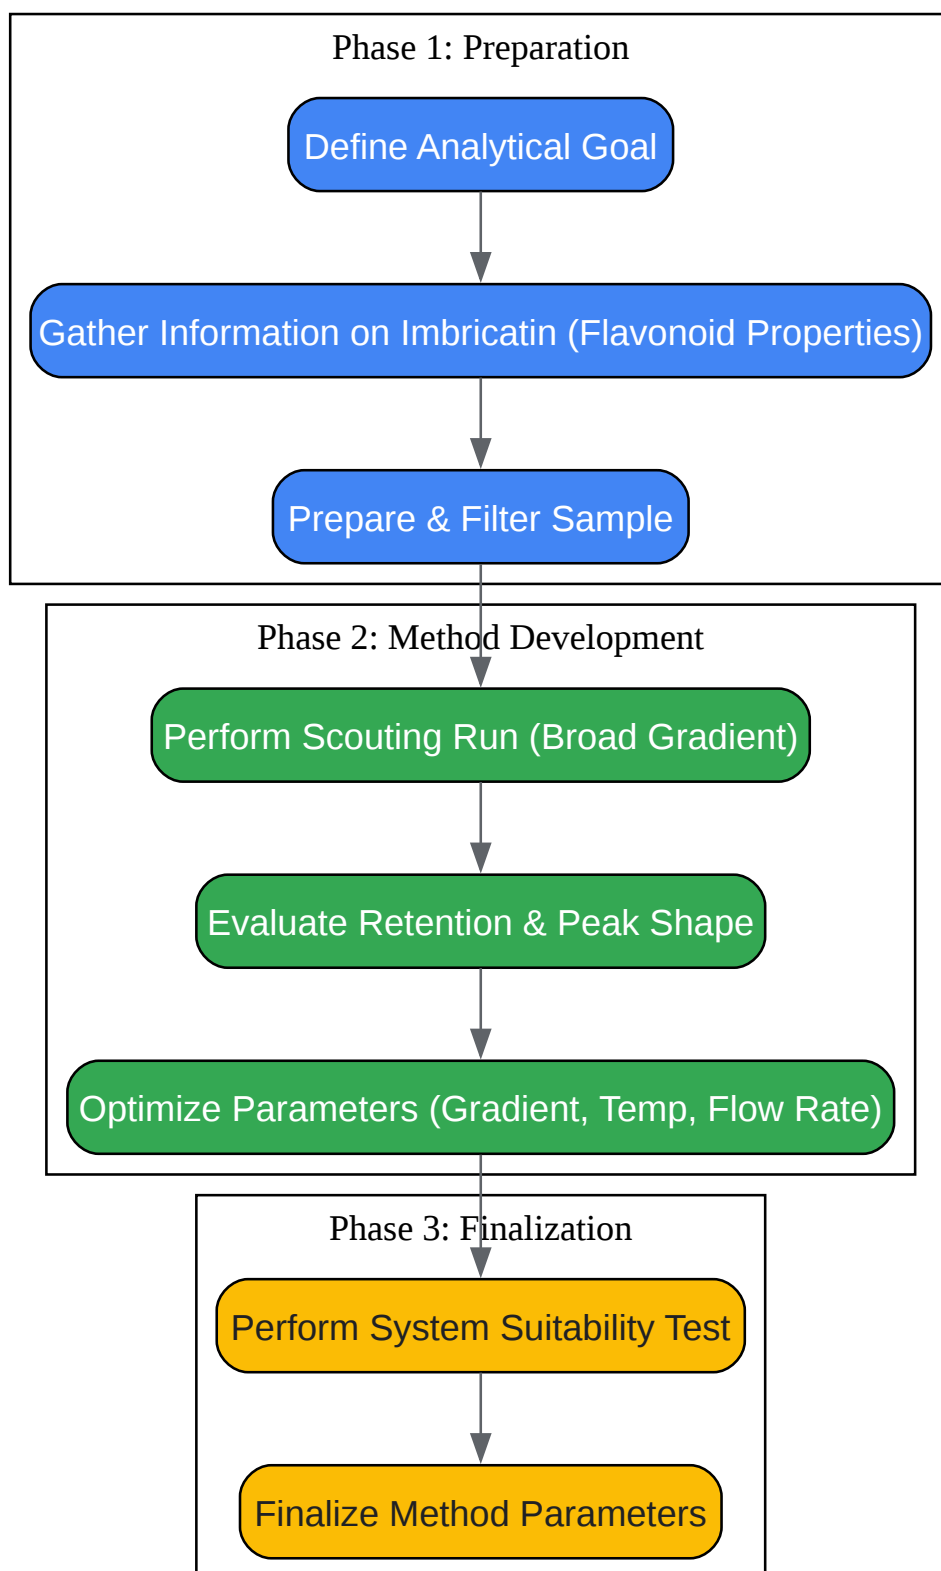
Phase 1: Preparation

Define Analytical Goal

Gather Information on Imbricatin (Flavonoid Properties)

Prepare & Filter Sample

Phase 2: Method Development

Perform Scouting Run (Broad Gradient)

Evaluate Retention & Peak Shape

Optimize Parameters (Gradient, Temp, Flow Rate)

Phase 3: Finalization

Perform System Suitability Test

Finalize Method Parameters